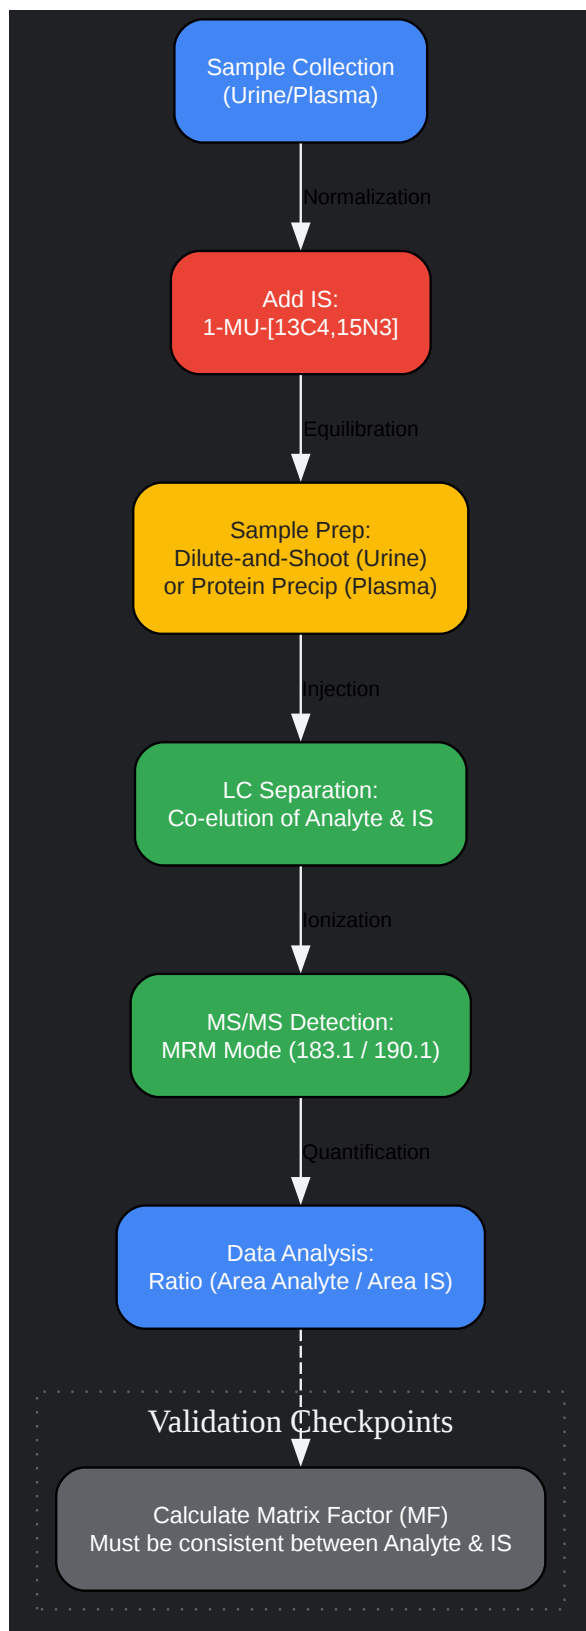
Sample Collection
(Urine/Plasma)

Normalization

Add IS:
1-MU-[13C4,15N3]

Equilibration

Sample Prep:
Dilute-and-Shoot (Urine)
or Protein Precip (Plasma)

Injection

LC Separation:
Co-elution of Analyte & IS

Ionization

MS/MS Detection:
MRM Mode (183.1 / 190.1)

Quantification

Data Analysis:
Ratio (Area Analyte / Area IS)

Validation Checkpoints

Calculate Matrix Factor (MF)
Must be consistent between Analyte & IS